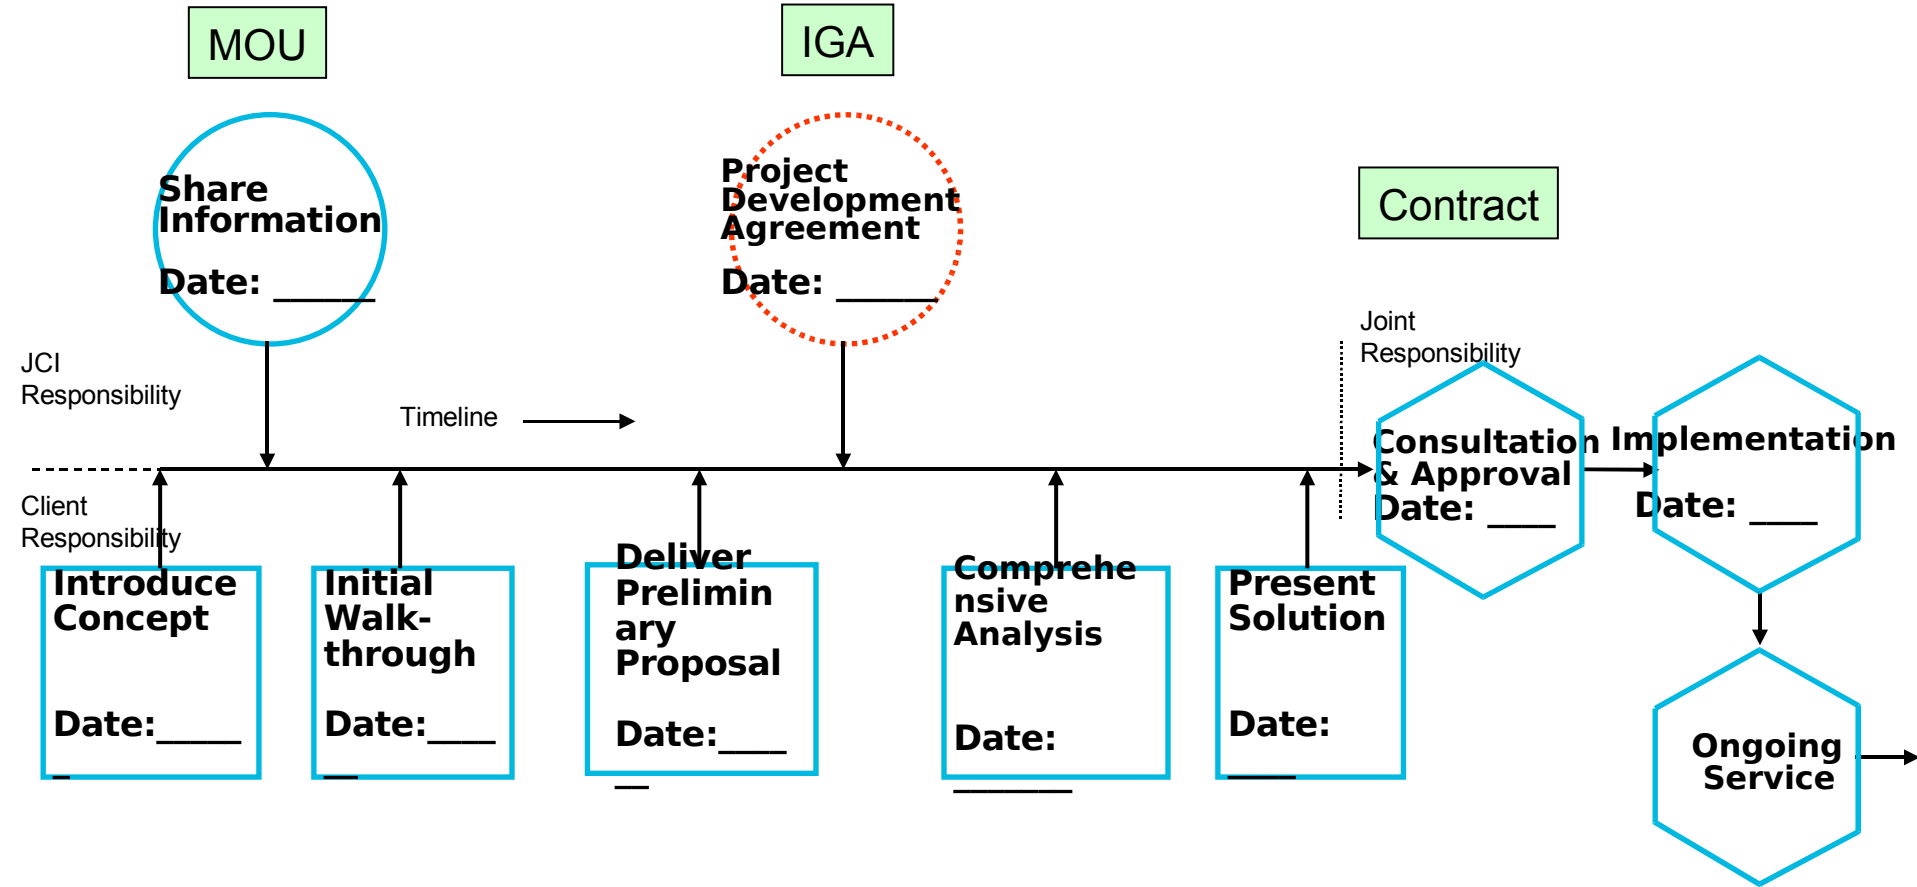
MOU

IGA

Share Information

Date: ______

Project Development Agreement

Date: ______

Contract

Joint Responsibility

JCI Responsibility

Timeline

Client Responsibility

Consultation & Approval Date: ____

Implementation

Date: ____

Introduce Concept

Date:______

Initial Walkthrough

Date:_____

Deliver Preliminary Proposal

Date:_____

Comprehensive Analysis

Date: _______

Present Solution

Date: ____

Ongoing Service